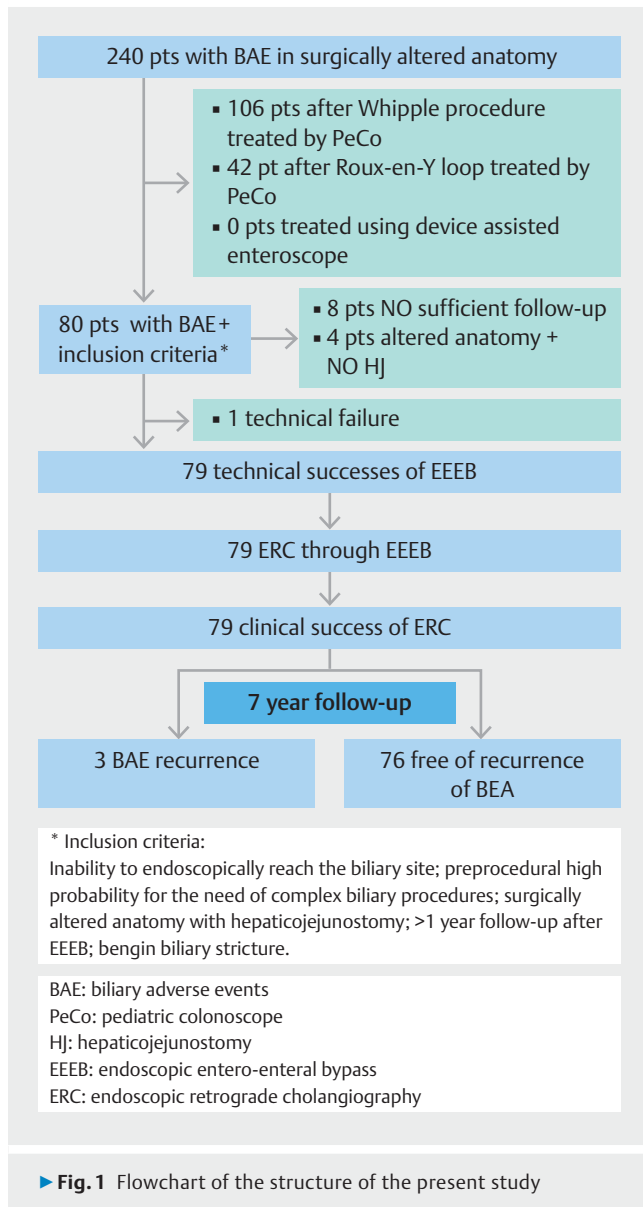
240 pts with BAE in surgically altered anatomy

- 106 pts after Whipple procedure treated by PeCo
- 42 pt after Roux-en-Y loop treated by PeCo
- 0 pts treated using device assisted enteroscope

80 pts with BAE + inclusion criteria*

- 8 pts NO sufficient follow-up
- 4 pts altered anatomy + NO HJ

- 1 technical failure

79 technical successes of EEEB

79 ERC through EEEB

79 clinical success of ERC

7 year follow-up

3 BAE recurrence

76 free of recurrence of BEA

* Inclusion criteria:
Inability to endoscopically reach the biliary site; preprocedural high probability for the need of complex biliary procedures; surgically altered anatomy with hepaticojejunostomy; >1 year follow-up after EEEB; bengin biliary stricture.

BAE: biliary adverse events
PeCo: pediatric colonoscope
HJ: hepaticojejunostomy
EEEB: endoscopic entero-enteral bypass
ERC: endoscopic retrograde cholangiography

▶ Fig. 1 Flowchart of the structure of the present study